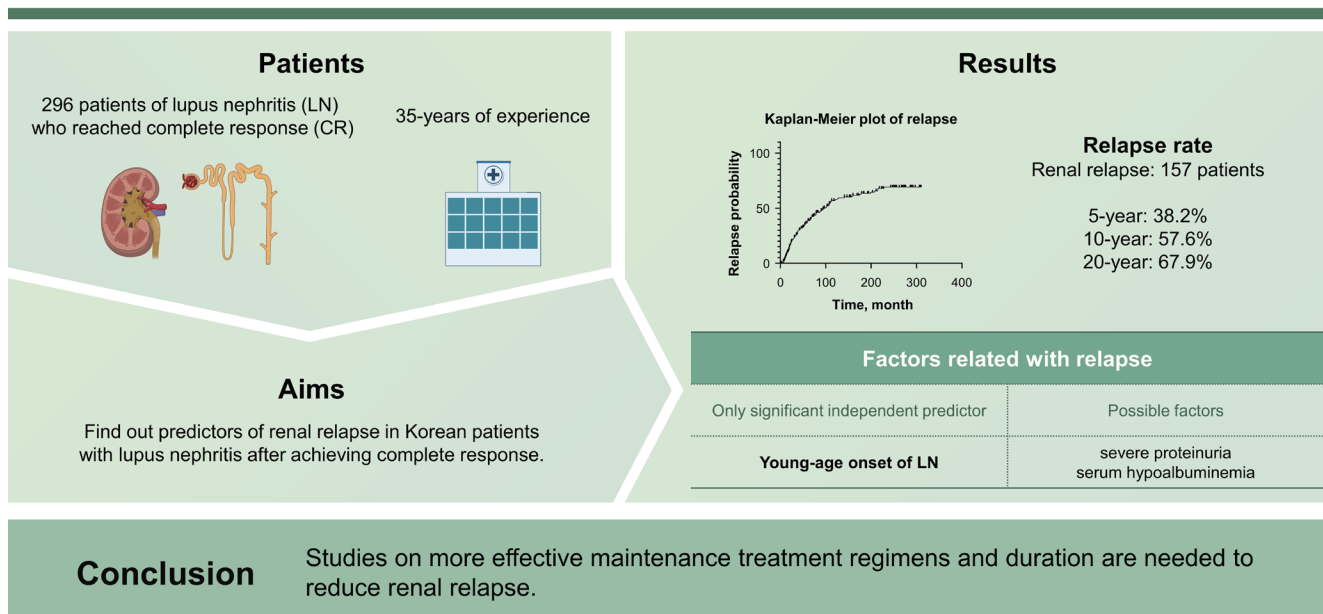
Patients

296 patients of lupus nephritis (LN) who reached complete response (CR)

35-years of experience

Aims

Find out predictors of renal relapse in Korean patients with lupus nephritis after achieving complete response.

Results

Kaplan-Meier plot of relapse

Relapse probability

100

50

0

0 100 200 300 400

Time, month

Relapse rate
Renal relapse: 157 patients

5-year: 38.2%
10-year: 57.6%
20-year: 67.9%

Factors related with relapse

| Only significant independent predictor | Possible factors |
|---|---|
| Young-age onset of LN | severe proteinuria serum hypoalbuminemia |

Conclusion

Studies on more effective maintenance treatment regimens and duration are needed to reduce renal relapse.